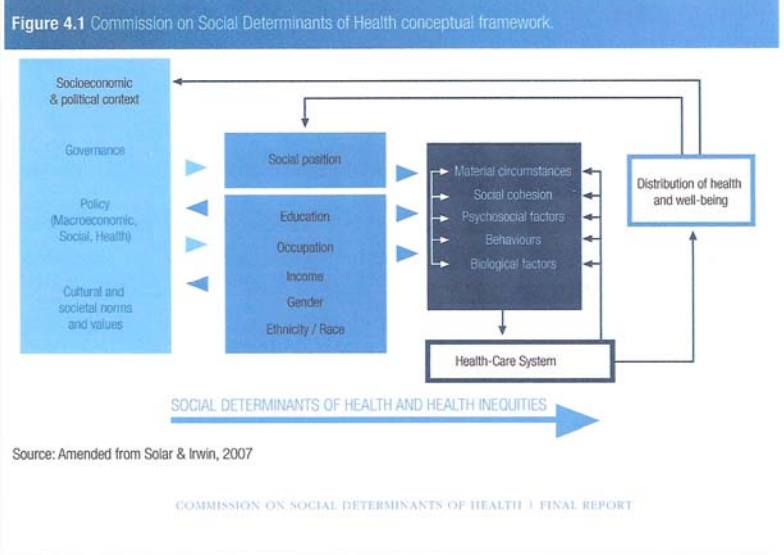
**Figure 4.1** Commission on Social Determinants of Health conceptual framework.

Socioeconomic & political context

Governance

Policy (Macroeconomic, Social, Health)

Cultural and societal norms and values

Social position

Education

Occupation

Income

Gender

Ethnicity / Race

Material circumstances

Social cohesion

Psychosocial factors

Behaviours

Biological factors

Distribution of health and well-being

Health-Care System

SOCIAL DETERMINANTS OF HEALTH AND HEALTH INEQUITIES

Source: Amended from Solar & Irwin, 2007

COMMISSION ON SOCIAL DETERMINANTS OF HEALTH | FINAL REPORT